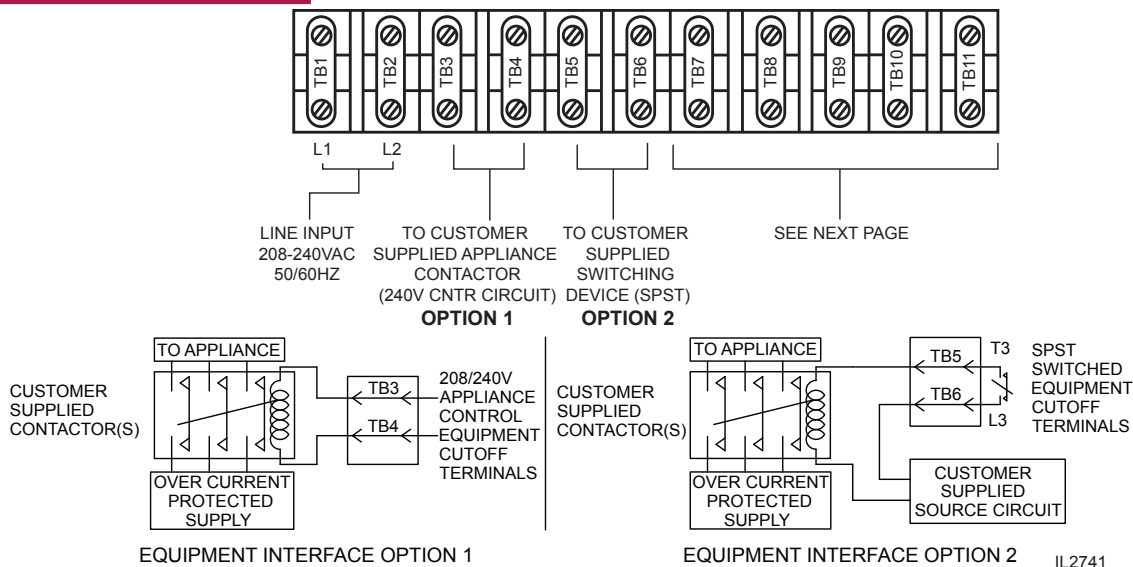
TB1 TB2 TB3 TB4 TB5 TB6 TB7 TB8 TB9 TB10 TB11

L1 L2

LINE INPUT 208-240VAC 50/60HZ

TO CUSTOMER SUPPLIED APPLIANCE CONTACTOR (240V CNTR CIRCUIT)

OPTION 1

TO CUSTOMER SUPPLIED SWITCHING DEVICE (SPST)

OPTION 2

SEE NEXT PAGE

TO APPLIANCE

CUSTOMER SUPPLIED CONTACTOR(S)

TB3

TB4

208/240V APPLIANCE CONTROL EQUIPMENT CUTOFF TERMINALS

OVER CURRENT PROTECTED SUPPLY

TO APPLIANCE

CUSTOMER SUPPLIED CONTACTOR(S)

TB5

TB6

T3

L3

SPST SWITCHED EQUIPMENT CUTOFF TERMINALS

OVER CURRENT PROTECTED SUPPLY

CUSTOMER SUPPLIED SOURCE CIRCUIT

EQUIPMENT INTERFACE OPTION 1

EQUIPMENT INTERFACE OPTION 2

IL2741